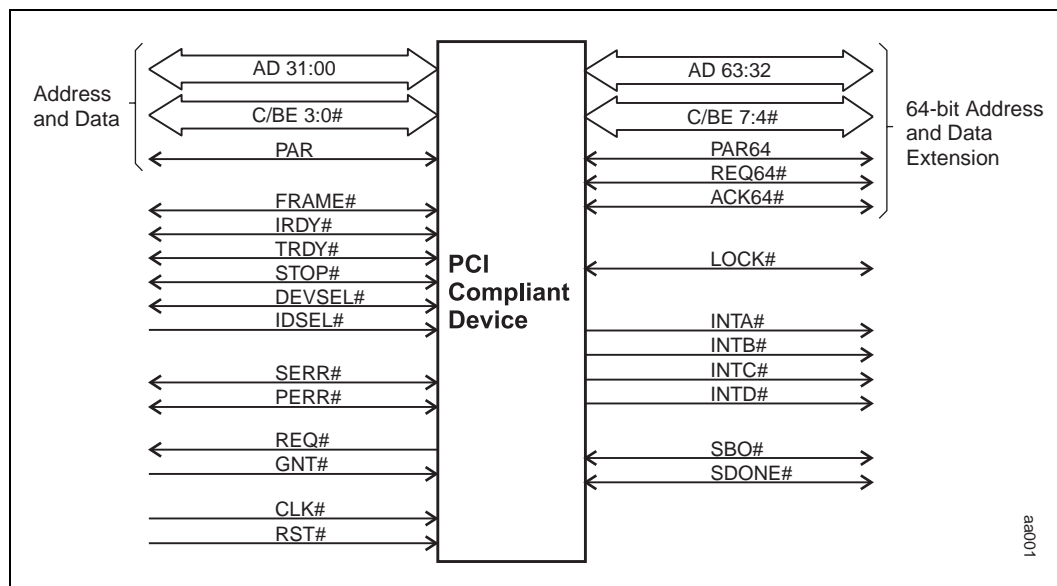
Address and Data

AD 31:00

C/BE 3:0#

PAR

FRAME#

IRDY#

TRDY#

STOP#

DEVSEL#

IDSEL#

SERR#

PERR#

REQ#

GNT#

CLK#

RST#

PCI Compliant Device

AD 63:32

C/BE 7:4#

PAR64

REQ64#

ACK64#

64-bit Address and Data Extension

LOCK#

INTA#

INTB#

INTC#

INTD#

SBO#

SDONE#

aa001